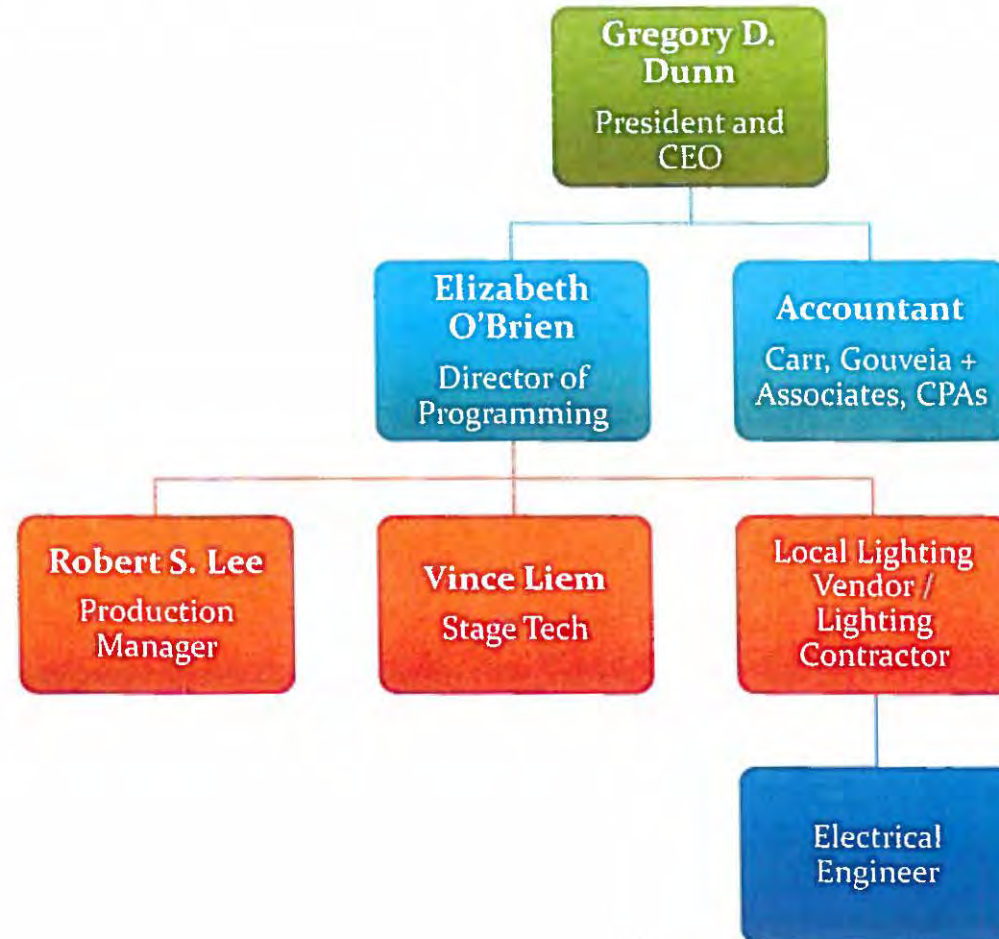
Gregory D. Dunn
President and CEO

Elizabeth O'Brien
Director of Programming

Accountant
Carr, Gouveia + Associates, CPAs

Robert S. Lee
Production Manager

Vince Liem
Stage Tech

Local Lighting Vendor / Lighting Contractor

Electrical Engineer